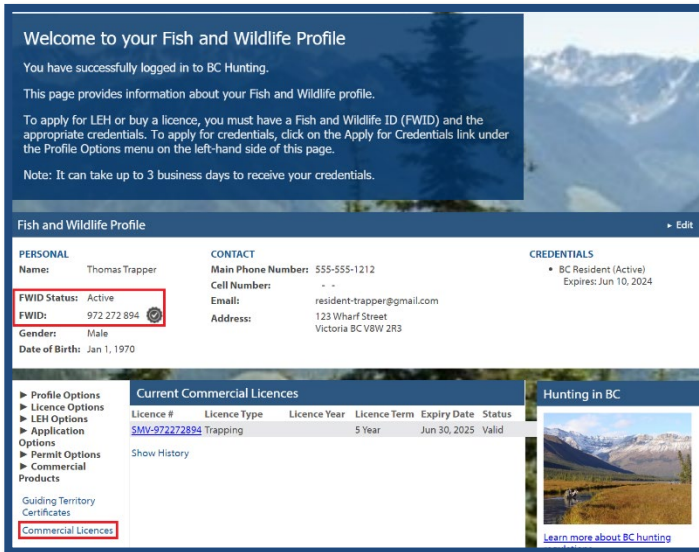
Welcome to your Fish and Wildlife Profile

You have successfully logged in to BC Hunting.

This page provides information about your Fish and Wildlife profile.

To apply for LEH or buy a licence, you must have a Fish and Wildlife ID (FWID) and the appropriate credentials. To apply for credentials, click on the Apply for Credentials link under the Profile Options menu on the left-hand side of this page.

Note: It can take up to 3 business days to receive your credentials.

Fish and Wildlife Profile

▸ Edit

PERSONAL

Name: Thomas Trapper

FWID Status: Active

FWID: 972 272 894

Gender: Male

Date of Birth: Jan 1, 1970

CONTACT

Main Phone Number: 555-555-1212

Cell Number: - -

Email: resident-trapper@gmail.com

Address: 123 Wharf Street
Victoria BC V8W 2R3

CREDENTIALS

• BC Resident (Active)
Expires: Jun 10, 2024

► Profile Options
► Licence Options
► LEH Options
► Application Options
► Permit Options
► Commercial Products

Guiding Territory Certificates

Commercial Licences

Current Commercial Licences

| Licence # | Licence Type | Licence Year | Licence Term | Expiry Date | Status |
|---|---|---|---|---|---|
| SMV-972272894 | Trapping | | 5 Year | Jun 30, 2025 | Valid |

Show History

Hunting in BC

Learn more about BC hunting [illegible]